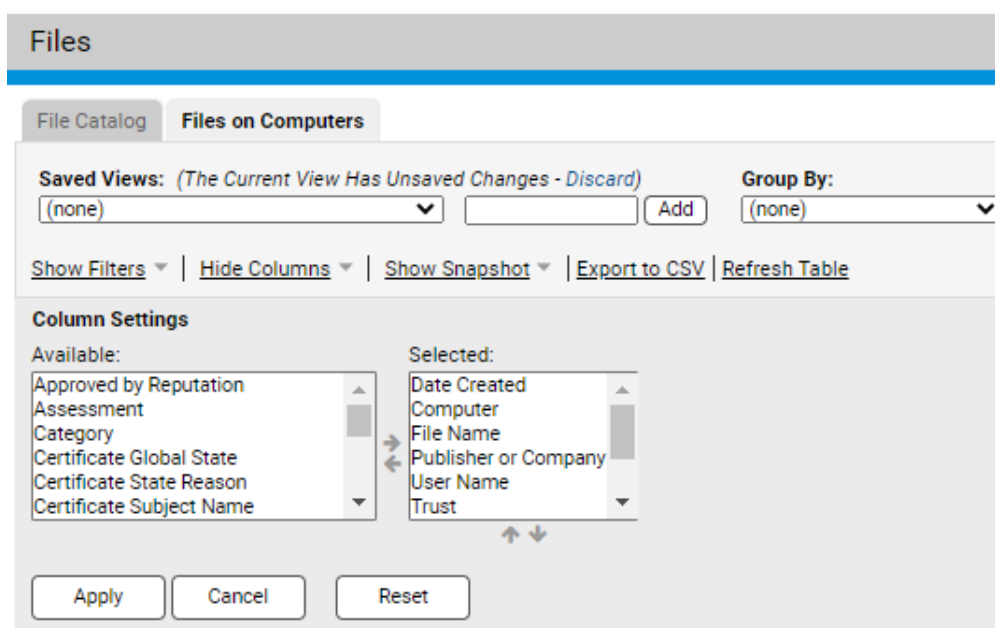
Files

File Catalog
Files on Computers

Saved Views: (The Current View Has Unsaved Changes - Discard)
(none)
Add
Group By:
(none)

Show Filters | Hide Columns | Show Snapshot | Export to CSV | Refresh Table

Column Settings

Available:
Approved by Reputation
Assessment
Category
Certificate Global State
Certificate State Reason
Certificate Subject Name

Selected:
Date Created
Computer
File Name
Publisher or Company
User Name
Trust

Apply
Cancel
Reset